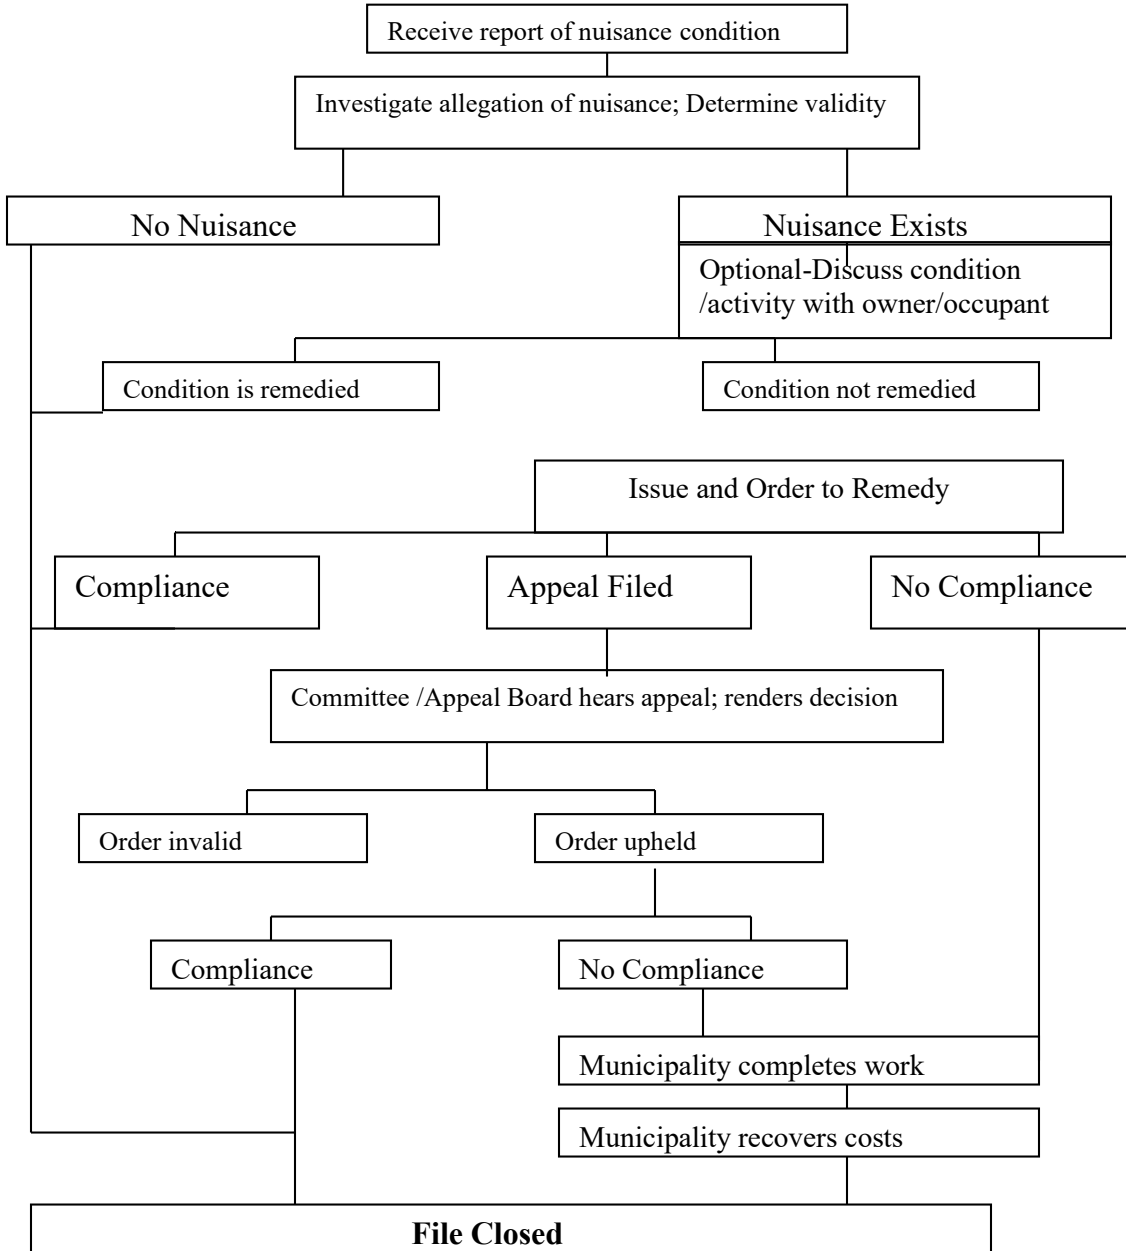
Receive report of nuisance condition

Investigate allegation of nuisance; Determine validity

No Nuisance

Nuisance Exists

Optional-Discuss condition /activity with owner/occupant

Condition is remedied

Condition not remedied

Issue and Order to Remedy

Compliance

Appeal Filed

No Compliance

Committee /Appeal Board hears appeal; renders decision

Order invalid

Order upheld

Compliance

No Compliance

Municipality completes work

Municipality recovers costs

**File Closed**